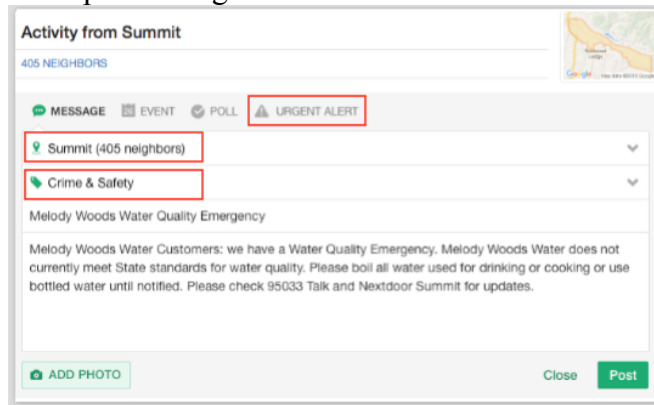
Activity from Summit

405 NEIGHBORS

MESSAGE EVENT POLL URGENT ALERT

Summit (405 neighbors)

Crime & Safety

Melody Woods Water Quality Emergency

Melody Woods Water Customers: we have a Water Quality Emergency. Melody Woods Water does not currently meet State standards for water quality. Please boil all water used for drinking or cooking or use bottled water until notified. Please check 95033 Talk and Nextdoor Summit for updates.

ADD PHOTO

Close Post